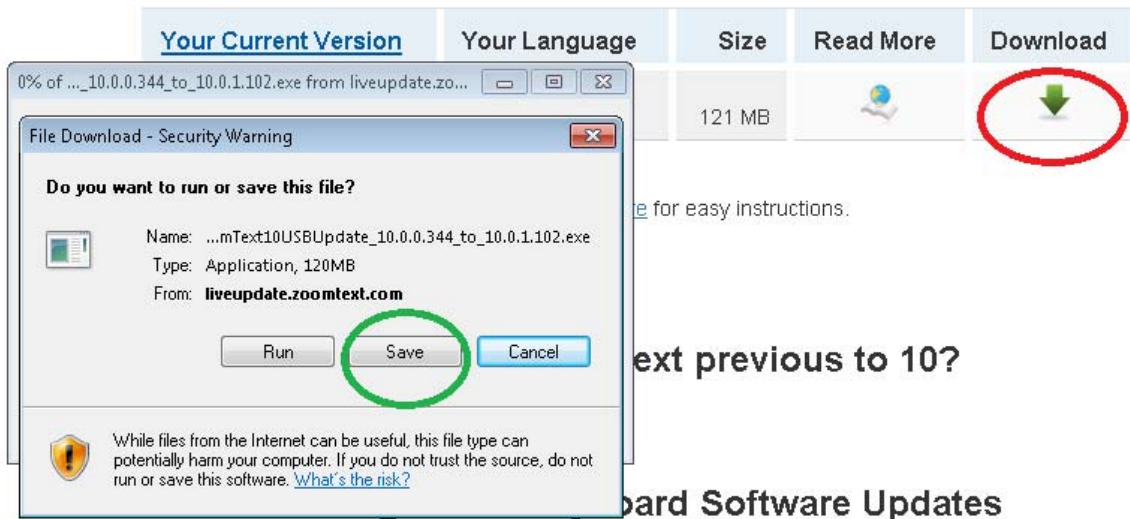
| Your Current Version | Your Language | Size | Read More | Download |
|---|---|---|---|---|
| | | 121 MB | | |

0% of ..._10.0.0.344_to_10.0.1.102.exe from liveupdate.zo...

File Download - Security Warning

Do you want to run or save this file?

Name: ...mText10USBUpdate_10.0.0.344_to_10.0.1.102.exe

Type: Application, 120MB

From: liveupdate.zoomtext.com

Run Save Cancel

While files from the Internet can be useful, this file type can potentially harm your computer. If you do not trust the source, do not run or save this software. What's the risk?

e for easy instructions.

ext previous to 10?

oard Software Updates